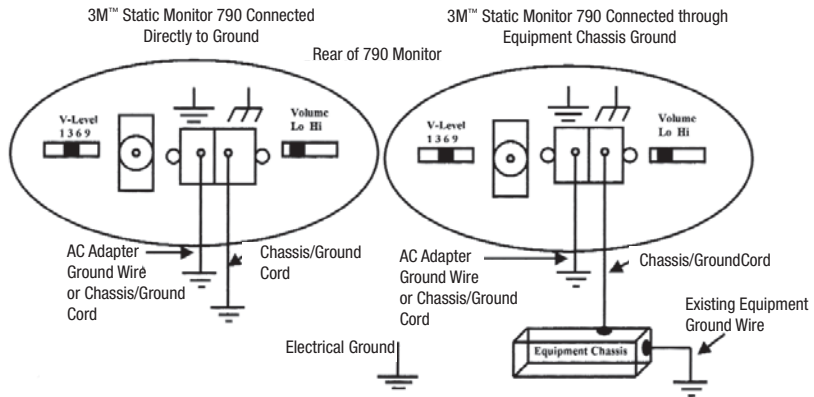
3M™ Static Monitor 790 Connected Directly to Ground

3M™ Static Monitor 790 Connected through Equipment Chassis Ground

Rear of 790 Monitor

V-Level
1 3 6 9

Volume
Lo Hi

V-Level
1 3 6 9

Volume
Lo Hi

AC Adapter Ground Wire or Chassis/Ground Cord

Chassis/Ground Cord

AC Adapter Ground Wire or Chassis/Ground Cord

Chassis/GroundCord

Existing Equipment Ground Wire

Electrical Ground

Equipment Chassis